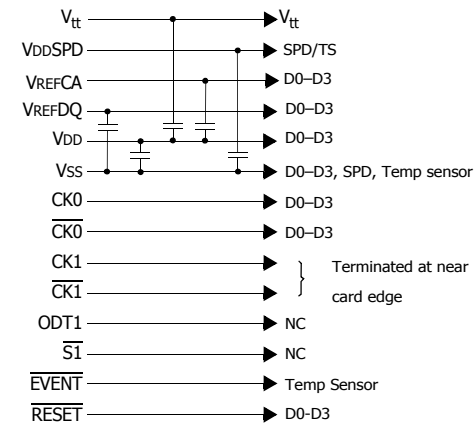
$V_{tt}$ $V_{tt}$
VDDSPD SPD/TS
VREFCA D0–D3
VREFDQ D0–D3
VDD D0–D3
VSS D0–D3, SPD, Temp sensor
CK0 D0–D3
$\overline{CK0}$ D0–D3
CK1
$\overline{CK1}$
Terminated at near card edge
ODT1 NC
$\overline{S1}$ NC
$\overline{EVENT}$ Temp Sensor
$\overline{RESET}$ D0-D3